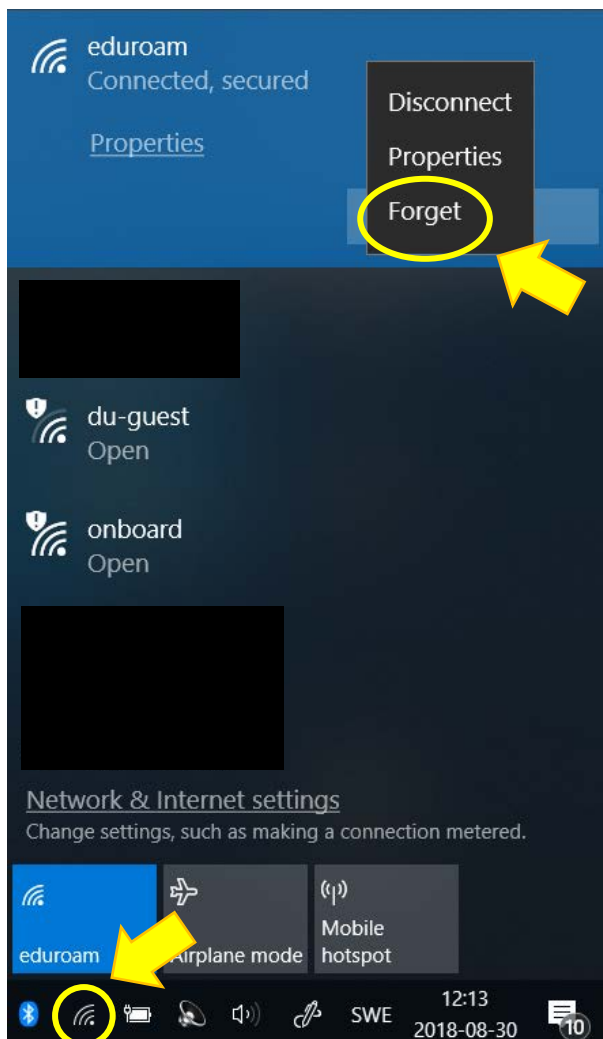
eduroam
Connected, secured

Properties

Disconnect
Properties
Forget

du-guest
Open

onboard
Open

Network & Internet settings
Change settings, such as making a connection metered.

eduroam

Airplane mode

Mobile hotspot

SWE

12:13
2018-08-30

10